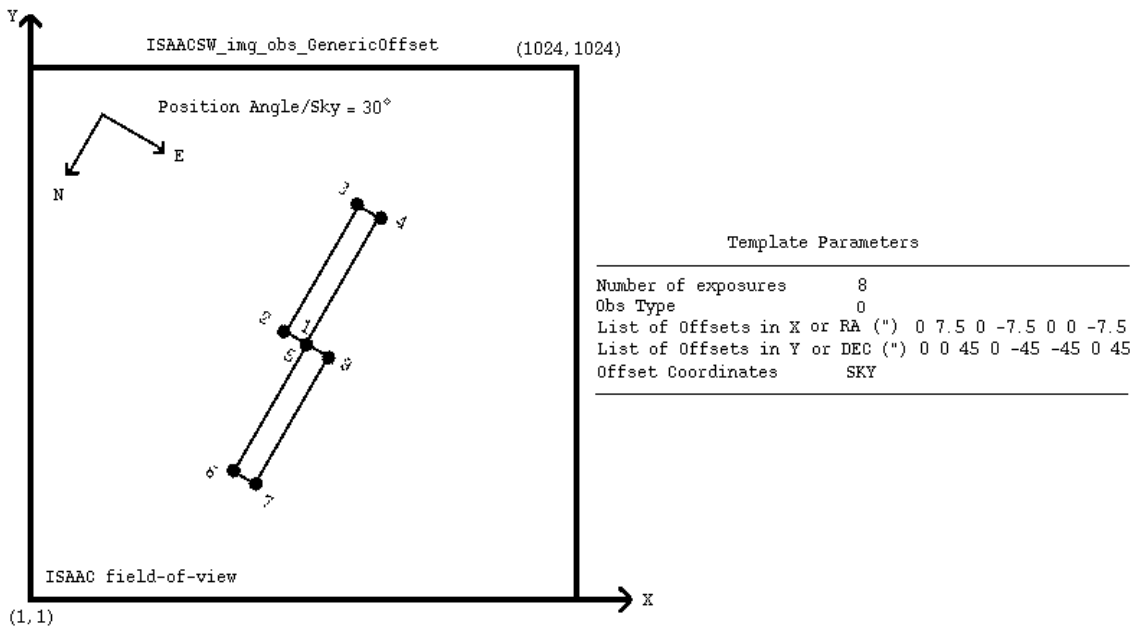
Y

ISAACSW_img_obs_GenericOffset

(1024, 1024)

Position Angle/Sky = 30°

E

N

3

4

2

1

5

8

6

7

ISAAC field-of-view

(1, 1)

X

Template Parameters

Number of exposures 8
Obs Type 0
List of Offsets in X or RA (") 0 7.5 0 -7.5 0 0 -7.5
List of Offsets in Y or DEC (") 0 0 45 0 -45 -45 0 45
Offset Coordinates SKY